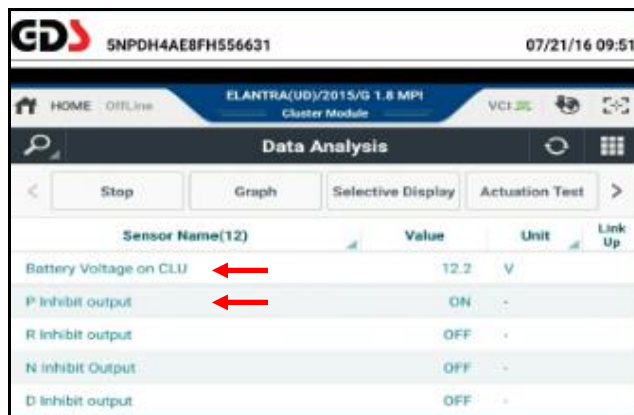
GDS 5NPDH4AE8FH556631 07/21/16 09:51

HOME OffLine ELANTRA(UD)/2015/G 1.8 MPI Cluster Module VCI

Data Analysis

Stop | Graph | Selective Display | Actuation Test

| Sensor Name(12) | Value | Unit | Link Up |
|---|---|---|---|
| Battery Voltage on CLU | 12.2 | V | |
| P Inhibit output | ON | - | |
| R Inhibit output | OFF | - | |
| N Inhibit Output | OFF | - | |
| D Inhibit output | OFF | - | |